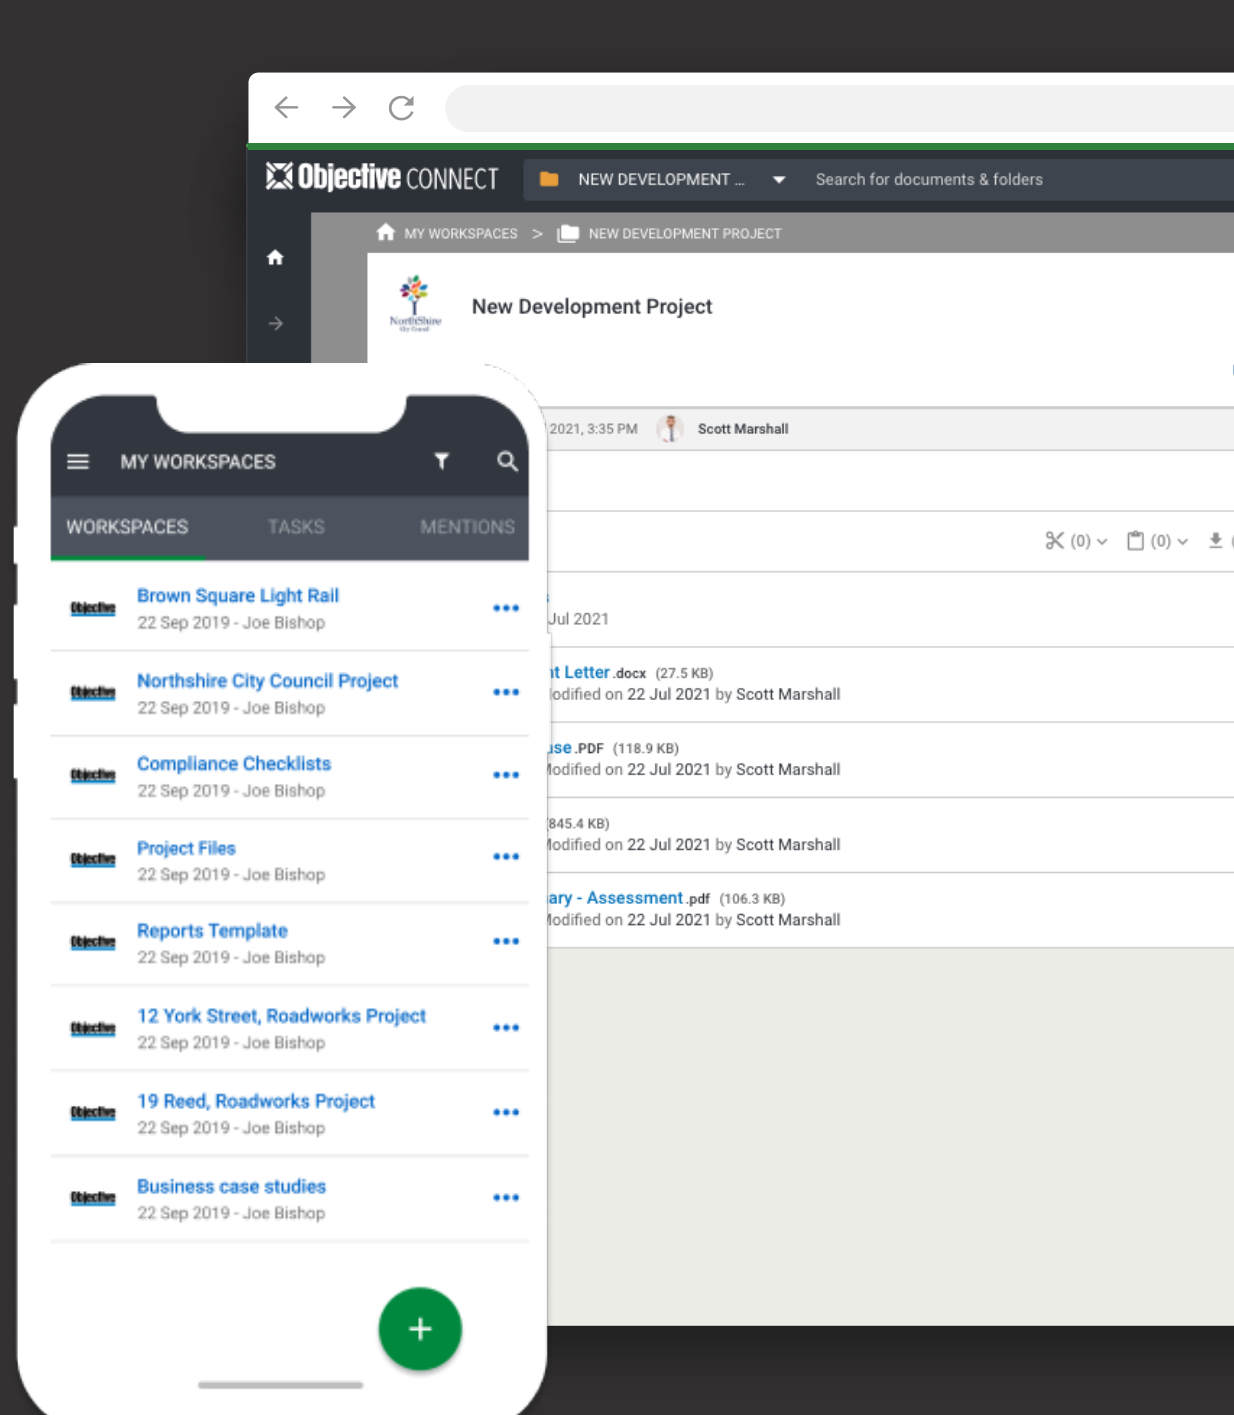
Objective CONNECT

NEW DEVELOPMENT ...

Search for documents & folders

MY WORKSPACES > NEW DEVELOPMENT PROJECT

NorthShire

New Development Project

2021, 3:35 PM Scott Marshall

(0) (0)

Jul 2021

t Letter.docx (27.5 KB)
odified on 22 Jul 2021 by Scott Marshall

se.PDF (118.9 KB)
odified on 22 Jul 2021 by Scott Marshall

845.4 KB)
odified on 22 Jul 2021 by Scott Marshall

ary - Assessment.pdf (106.3 KB)
odified on 22 Jul 2021 by Scott Marshall

MY WORKSPACES

WORKSPACES TASKS MENTIONS

Objective
Brown Square Light Rail
22 Sep 2019 - Joe Bishop

Objective
Northshire City Council Project
22 Sep 2019 - Joe Bishop

Objective
Compliance Checklists
22 Sep 2019 - Joe Bishop

Objective
Project Files
22 Sep 2019 - Joe Bishop

Objective
Reports Template
22 Sep 2019 - Joe Bishop

Objective
12 York Street, Roadworks Project
22 Sep 2019 - Joe Bishop

Objective
19 Reed, Roadworks Project
22 Sep 2019 - Joe Bishop

Objective
Business case studies
22 Sep 2019 - Joe Bishop

+